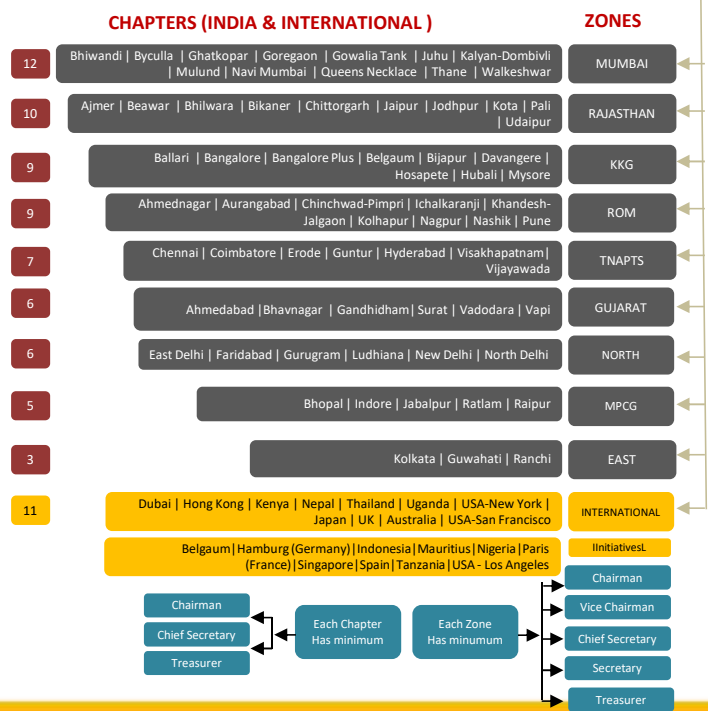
CHAPTERS (INDIA & INTERNATIONAL )

ZONES

12

Bhiwandi | Byculla | Ghatkopar | Goregaon | Gowalia Tank | Juhu | Kalyan-Dombivli | Mulund | Navi Mumbai | Queens Necklace | Thane | Walkeshwar

MUMBAI

10

Ajmer | Beawar | Bhilwara | Bikaner | Chittorgarh | Jaipur | Jodhpur | Kota | Pali | Udaipur

RAJASTHAN

9

Ballari | Bangalore | Bangalore Plus | Belgaum | Bijapur | Davangere | Hosapete | Hubali | Mysore

KKG

9

Ahmednagar | Aurangabad | Chinchwad-Pimpri | Ichalkaranji | Khandesh-Jalgaon | Kolhapur | Nagpur | Nashik | Pune

ROM

7

Chennai | Coimbatore | Erode | Guntur | Hyderabad | Visakhapatnam| Vijayawada

TNAPTS

6

Ahmedabad |Bhavnagar | Gandhidham| Surat | Vadodara | Vapi

GUJARAT

6

East Delhi | Faridabad | Gurugram | Ludhiana | New Delhi | North Delhi

NORTH

5

Bhopal | Indore | Jabalpur | Ratlam | Raipur

MPCG

3

Kolkata | Guwahati | Ranchi

EAST

11

Dubai | Hong Kong | Kenya | Nepal | Thailand | Uganda | USA-New York | Japan | UK | Australia | USA-San Francisco

INTERNATIONAL

Belgaum|Hamburg (Germany)|Indonesia|Mauritius|Nigeria|Paris (France)|Singapore|Spain|Tanzania|USA - Los Angeles

IInitiativesL

Chairman

Chief Secretary

Treasurer

Each Chapter Has minimum

Each Zone Has minumum

Chairman

Vice Chairman

Chief Secretary

Secretary

Treasurer